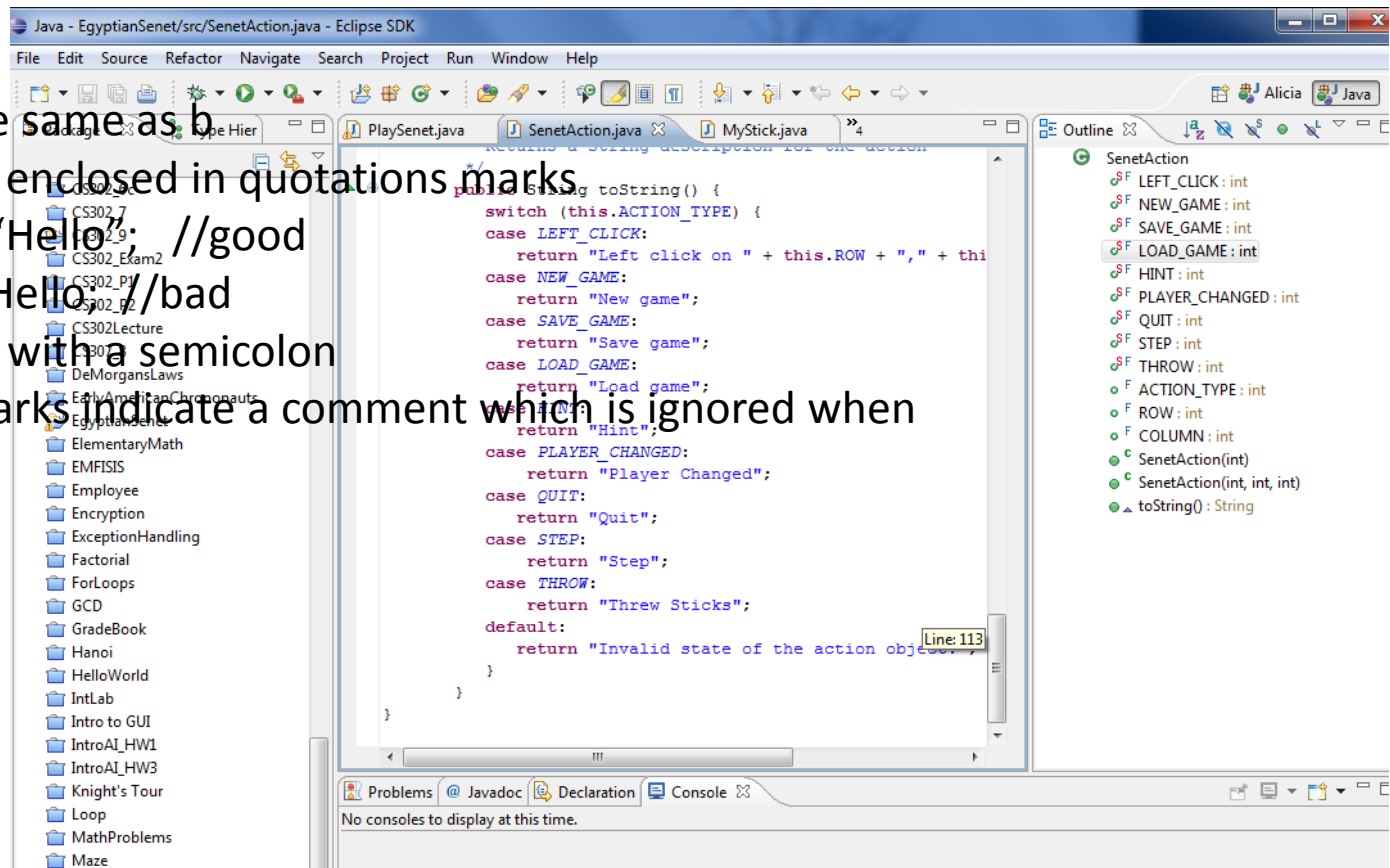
Java - EgyptianSenet/src/SenetAction.java - Eclipse SDK

File Edit Source Refactor Navigate Search Project Run Window Help

Alicia Java

e same as b
enclosed in quotations marks
"Hello"; //good
Hello; //bad
with a semicolon
arks indicate a comment which is ignored when

Package Type Hier

CS302_7
CS302_9
CS302_Exam2
CS302_P1
CS302_P2
CS302Lecture
DeMorgansLaws
EarlyAmericanChrononauts
EgyptianSenet
ElementaryMath
EMFISIS
Employee
Encryption
ExceptionHandling
Factorial
ForLoops
GCD
GradeBook
Hanoi
HelloWorld
IntLab
Intro to GUI
IntroAI_HW1
IntroAI_HW3
Knight's Tour
Loop
MathProblems
Maze

PlaySenet.java SenetAction.java MyStick.java »4

Returns a String description for the action
*/
public String toString() {
switch (this.ACTION_TYPE) {
case LEFT_CLICK:
return "Left click on " + this.ROW + "," + thi
case NEW_GAME:
return "New game";
case SAVE_GAME:
return "Save game";
case LOAD_GAME:
return "Load game";
case HINT:
return "Hint";
case PLAYER_CHANGED:
return "Player Changed";
case QUIT:
return "Quit";
case STEP:
return "Step";
case THROW:
return "Threw Sticks";
default:
return "Invalid state of the action object";
}
}
}

Line: 113

Outline

SenetAction
LEFT_CLICK : int
NEW_GAME : int
SAVE_GAME : int
LOAD_GAME : int
HINT : int
PLAYER_CHANGED : int
QUIT : int
STEP : int
THROW : int
ACTION_TYPE : int
ROW : int
COLUMN : int
SenetAction(int)
SenetAction(int, int, int)
toString() : String

Problems @ Javadoc Declaration Console

No consoles to display at this time.